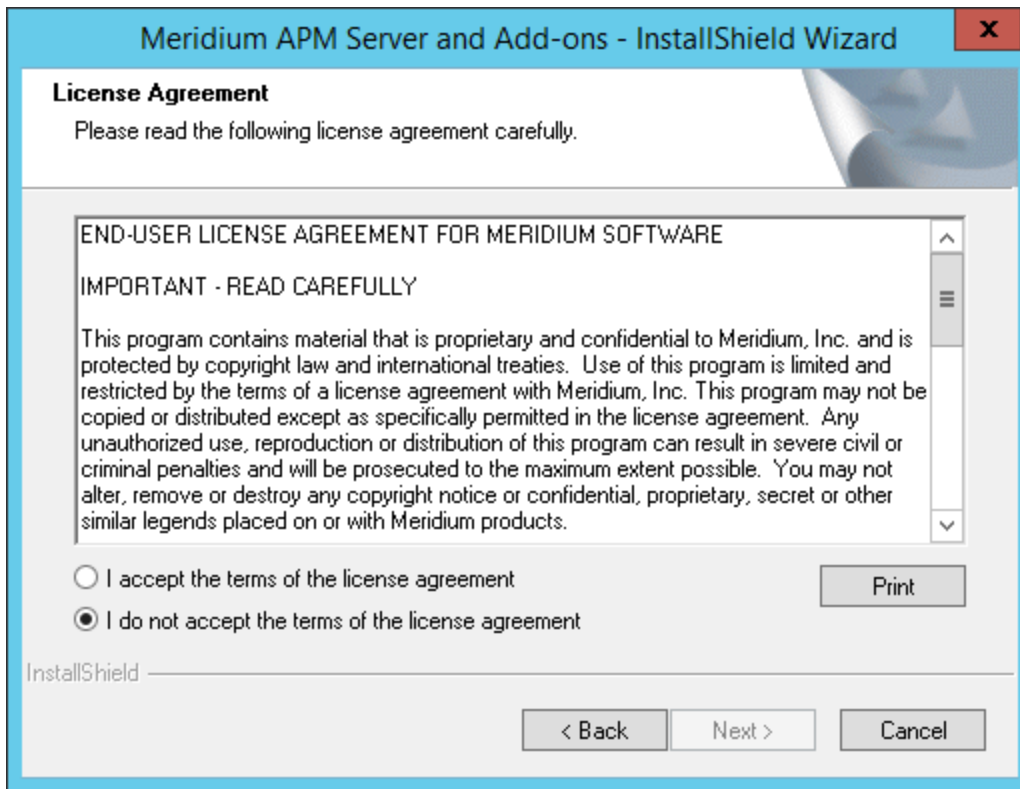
Meridium APM Server and Add-ons - InstallShield Wizard

x

License Agreement

Please read the following license agreement carefully.

END-USER LICENSE AGREEMENT FOR MERIDIUM SOFTWARE

IMPORTANT - READ CAREFULLY

This program contains material that is proprietary and confidential to Meridium, Inc. and is protected by copyright law and international treaties. Use of this program is limited and restricted by the terms of a license agreement with Meridium, Inc. This program may not be copied or distributed except as specifically permitted in the license agreement. Any unauthorized use, reproduction or distribution of this program can result in severe civil or criminal penalties and will be prosecuted to the maximum extent possible. You may not alter, remove or destroy any copyright notice or confidential, proprietary, secret or other similar legends placed on or with Meridium products.

I accept the terms of the license agreement

I do not accept the terms of the license agreement

Print

InstallShield

< Back

Next >

Cancel